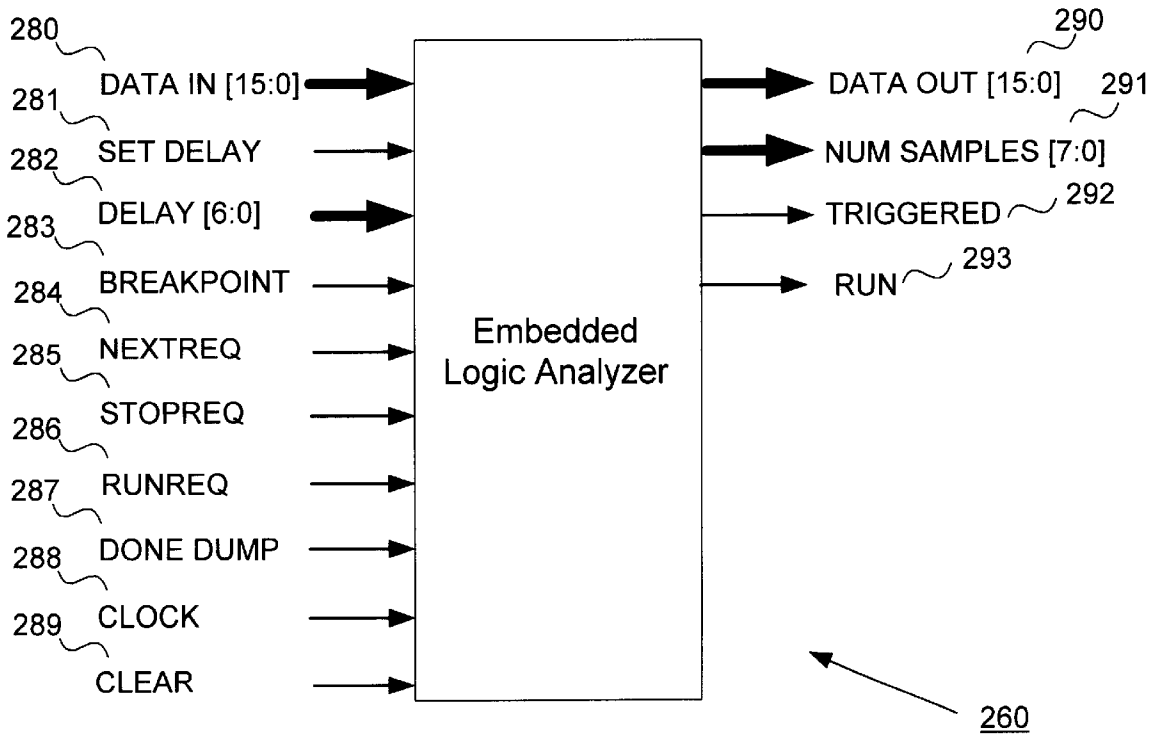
280
DATA IN [15:0]
281
SET DELAY
282
DELAY [6:0]
283
BREAKPOINT
284
NEXTREQ
285
STOPREQ
286
RUNREQ
287
DONE DUMP
288
CLOCK
289
CLEAR

Embedded Logic Analyzer

290
DATA OUT [15:0]
291
NUM SAMPLES [7:0]
TRIGGERED
292
RUN
293

260